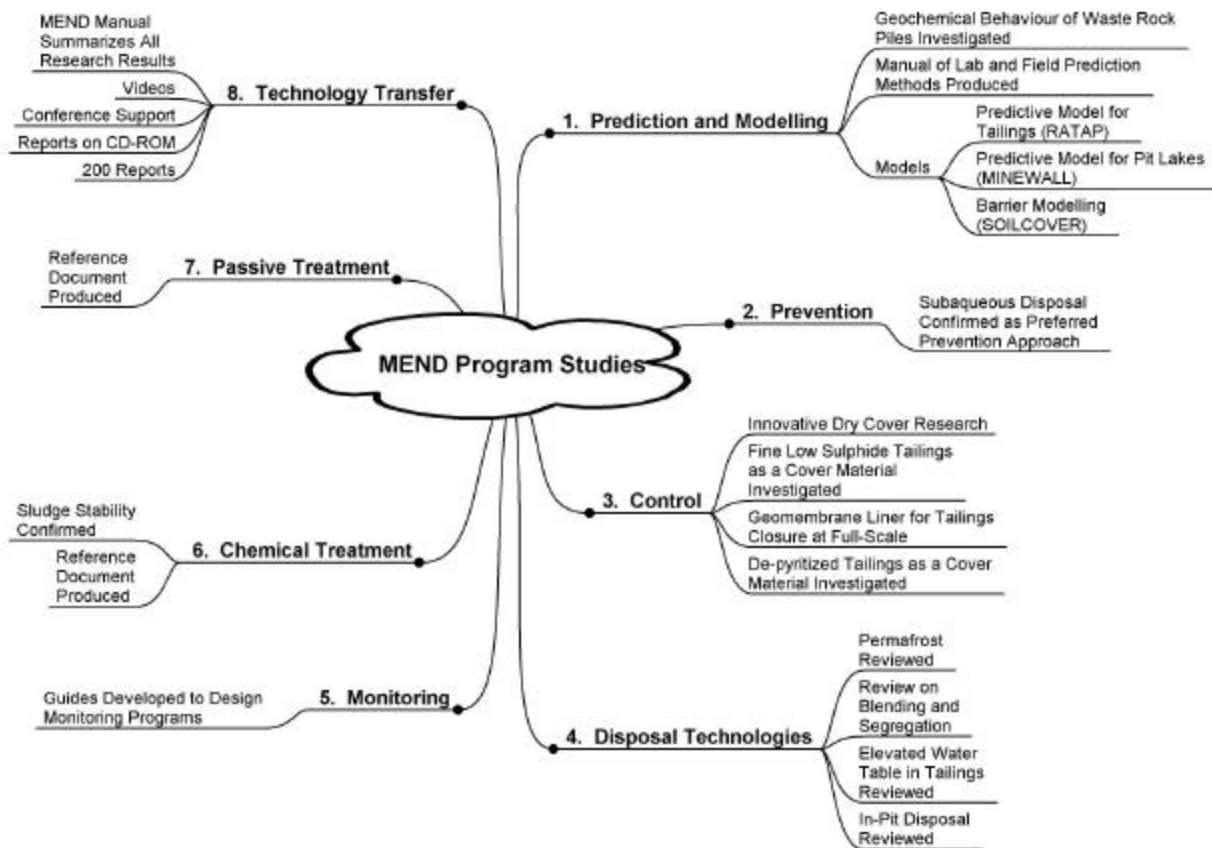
MEND Program Studies

1. Prediction and Modelling
Geochemical Behaviour of Waste Rock Piles Investigated
Manual of Lab and Field Prediction Methods Produced
Models
Predictive Model for Tailings (RATAP)
Predictive Model for Pit Lakes (MINEWALL)
Barrier Modelling (SOILCOVER)

2. Prevention
Subaqueous Disposal Confirmed as Preferred Prevention Approach

3. Control
Innovative Dry Cover Research
Fine Low Sulphide Tailings as a Cover Material Investigated
Geomembrane Liner for Tailings Closure at Full-Scale
De-pyritized Tailings as a Cover Material Investigated

4. Disposal Technologies
Permafrost Reviewed
Review on Blending and Segregation
Elevated Water Table in Tailings Reviewed
In-Pit Disposal Reviewed

5. Monitoring
Guides Developed to Design Monitoring Programs

6. Chemical Treatment
Sludge Stability Confirmed
Reference Document Produced

7. Passive Treatment
Reference Document Produced

8. Technology Transfer
MEND Manual Summarizes All Research Results
Videos
Conference Support
Reports on CD-ROM
200 Reports